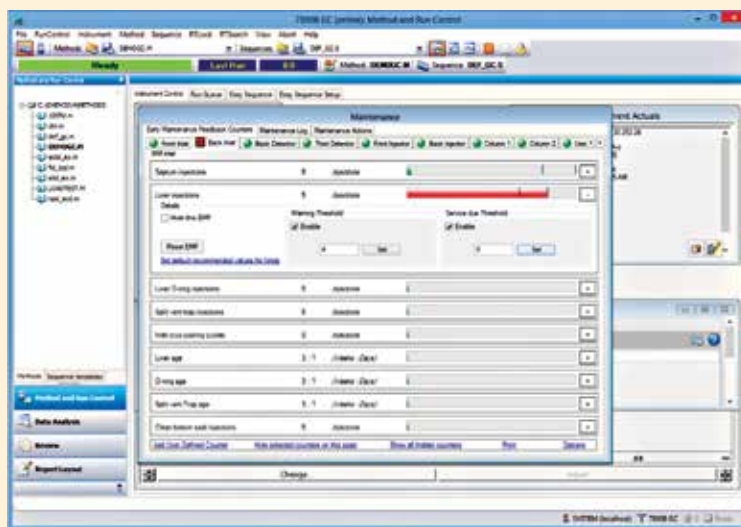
7890B GC (online): Method and Run Control

File RunControl Instrument Method Sequence RTLock RTSearch View Abort Help

Methods DEMOGC.M Sequence DEF_GC.S

Ready Last Run 0.0 Method: DEMOGC.M Sequence: DEF_GC.S

Method and Run Control

Instrument Control Run Queue Easy Sequence Easy Sequence Setup

Maintenance

Early Maintenance Feedback Counters Maintenance Log Maintenance Actions

Front Inlet Back Inlet Back Detector Front Detector Front Injector Back Injector Column 1 Column 2

Septum injections 8 /

Liner injections 8 /

Details

Warning Threshold Service Due Threshold

Enable Enable

Set Set

Reset EMF

Liner O-ring injections 8

Split vent trap injections 8

Inlet cryo cooling cycles 0

Liner age

O-ring age

Split vent Trap age

Clean bottom seal injections 8

Change

ent Actuals

Methods Sequence templates

Method and Run Control

Data Analysis

Review

Report Layout